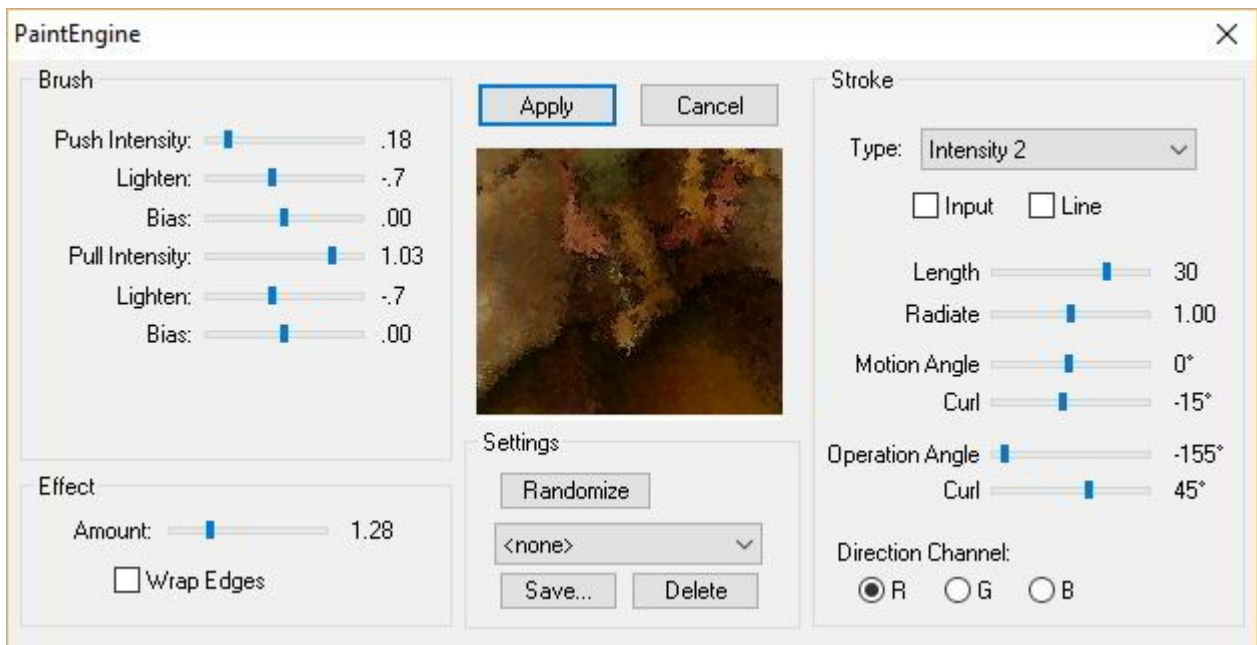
PaintEngine

×

Brush

Push Intensity: .18

Lighten: -.7

Bias: .00

Pull Intensity: 1.03

Lighten: -.7

Bias: .00

Effect

Amount: 1.28

Wrap Edges

Apply

Cancel

Settings

Randomize

<none>

Save...

Delete

Stroke

Type: Intensity 2

Input

Line

Length 30

Radiate 1.00

Motion Angle 0°

Curl -15°

Operation Angle -155°

Curl 45°

Direction Channel:

R

G

B